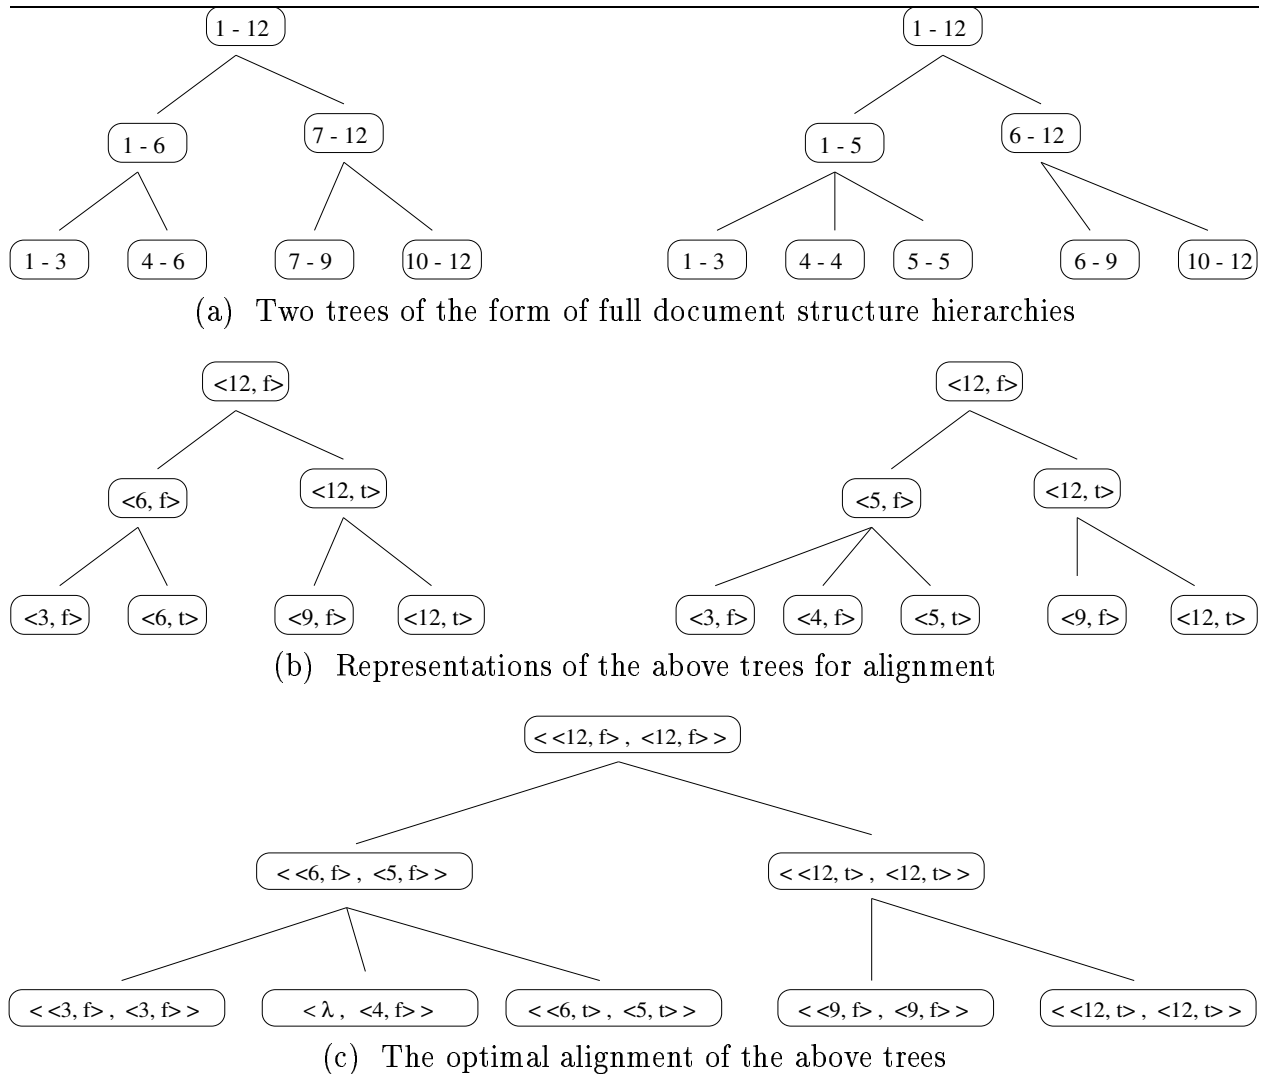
1 - 12

1 - 6

7 - 12

1 - 3

4 - 6

7 - 9

10 - 12

1 - 12

1 - 5

6 - 12

1 - 3

4 - 4

5 - 5

6 - 9

10 - 12

(a) Two trees of the form of full document structure hierarchies

<12, f>

<6, f>

<12, t>

<3, f>

<6, t>

<9, f>

<12, t>

<12, f>

<5, f>

<12, t>

<3, f>

<4, f>

<5, t>

<9, f>

<12, t>

(b) Representations of the above trees for alignment

< <12, f> , <12, f> >

< <6, f> , <5, f> >

< <12, t> , <12, t> >

< <3, f> , <3, f> >

< $\lambda$ , <4, f> >

< <6, t> , <5, t> >

< <9, f> , <9, f> >

< <12, t> , <12, t> >

(c) The optimal alignment of the above trees